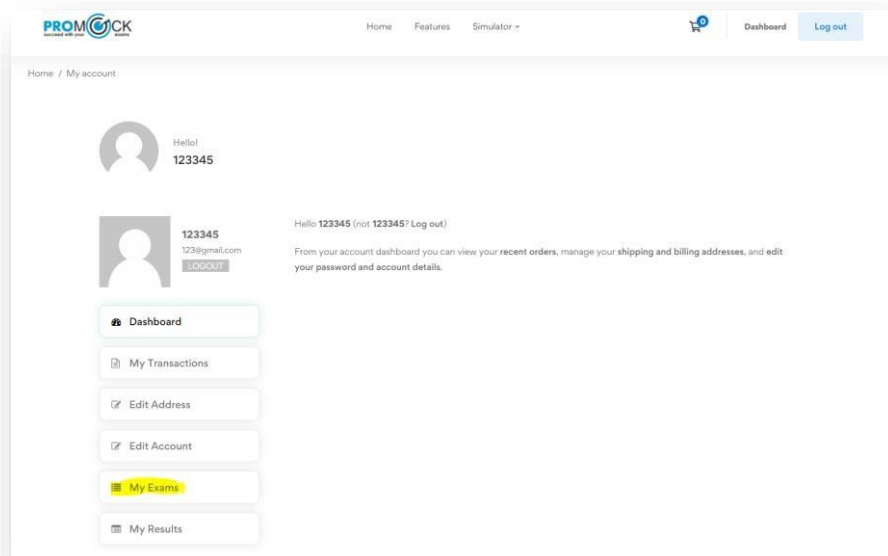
PROMOCK
succeed with your exams

Home Features Simulator

0

Dashboard Log out

Home / My account

Hello!
123345

123345
123@gmail.com
LOGOUT

Hello **123345** (not **123345**? Log out)

From your account dashboard you can view your **recent orders**, manage your **shipping and billing addresses**, and **edit your password and account details**.

Dashboard

My Transactions

Edit Address

Edit Account

My Exams

My Results